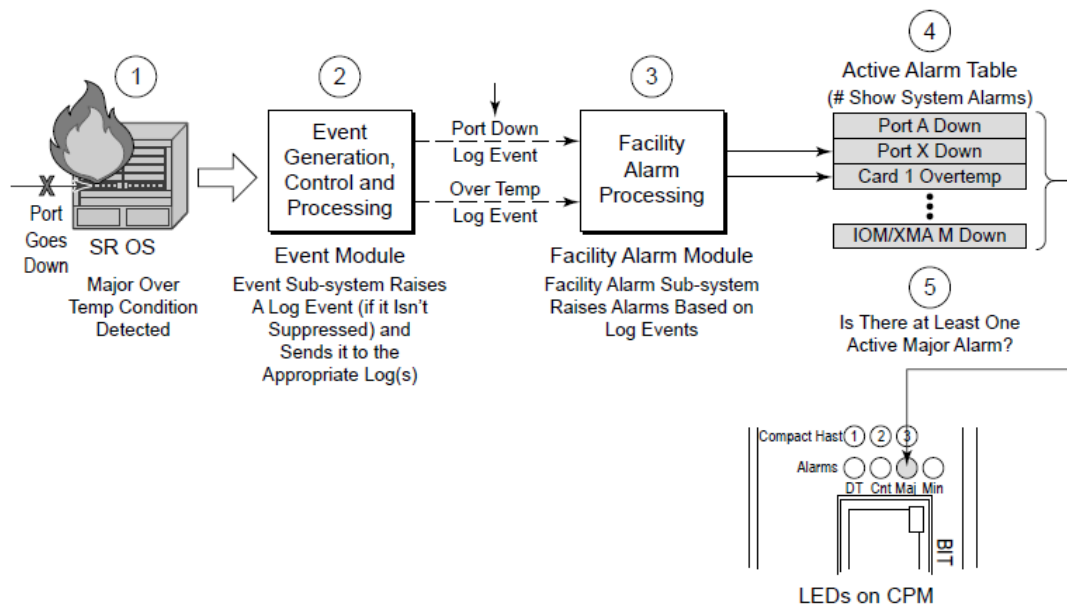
1

Port Goes Down

SR OS

Major Over Temp Condition Detected

2

Event Generation, Control and Processing

Event Module

Event Sub-system Raises A Log Event (if it Isn't Suppressed) and Sends it to the Appropriate Log(s)

Port Down Log Event

Over Temp Log Event

3

Facility Alarm Processing

Facility Alarm Module

Facility Alarm Sub-system Raises Alarms Based on Log Events

4

Active Alarm Table

(# Show System Alarms)

Port A Down

Port X Down

Card 1 Overtemp

IOM/XMA M Down

5

Is There at Least One Active Major Alarm?

Compact Hast 1 2 3

Alarms

DT Cnt Maj Min

BIT

LEDs on CPM